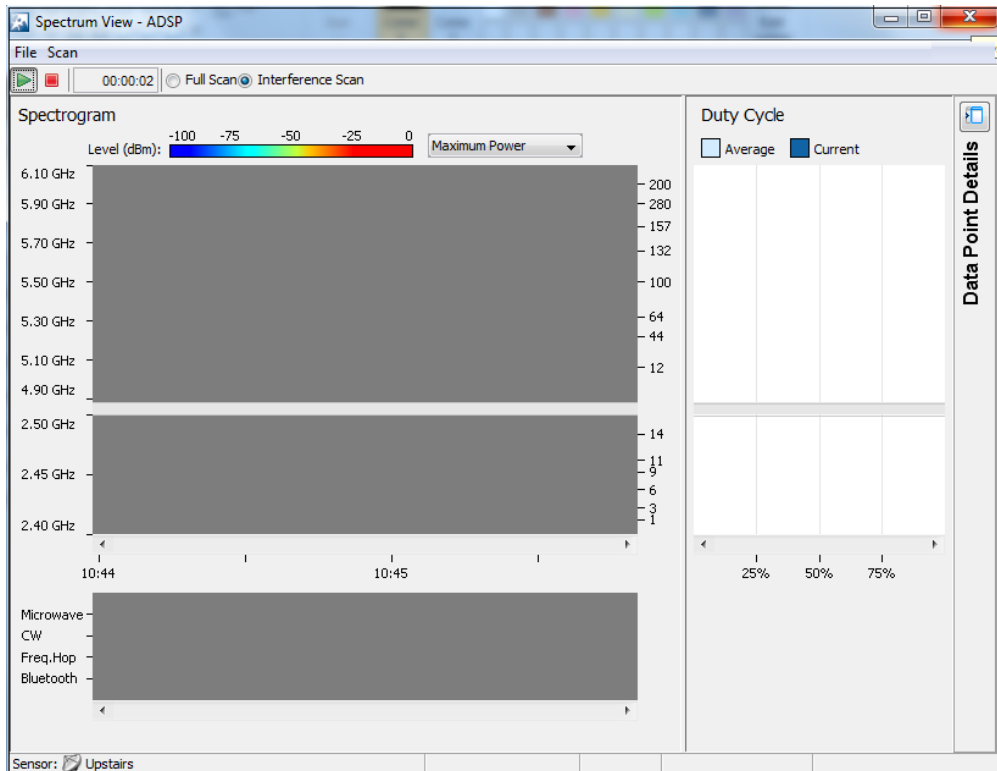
Spectrum View - ADSP

File Scan

00:00:02 Full Scan Interference Scan

Spectrogram

Level (dBm): -100 -75 -50 -25 0

Maximum Power

6.10 GHz
5.90 GHz
5.70 GHz
5.50 GHz
5.30 GHz
5.10 GHz
4.90 GHz

200
280
157
132
100
64
44
12

2.50 GHz
2.45 GHz
2.40 GHz

14
11
9
6
3
1

10:44
10:45

Microwave
CW
Freq.Hop
Bluetooth

Duty Cycle

Average Current

25% 50% 75%

Data Point Details

Sensor: Upstairs